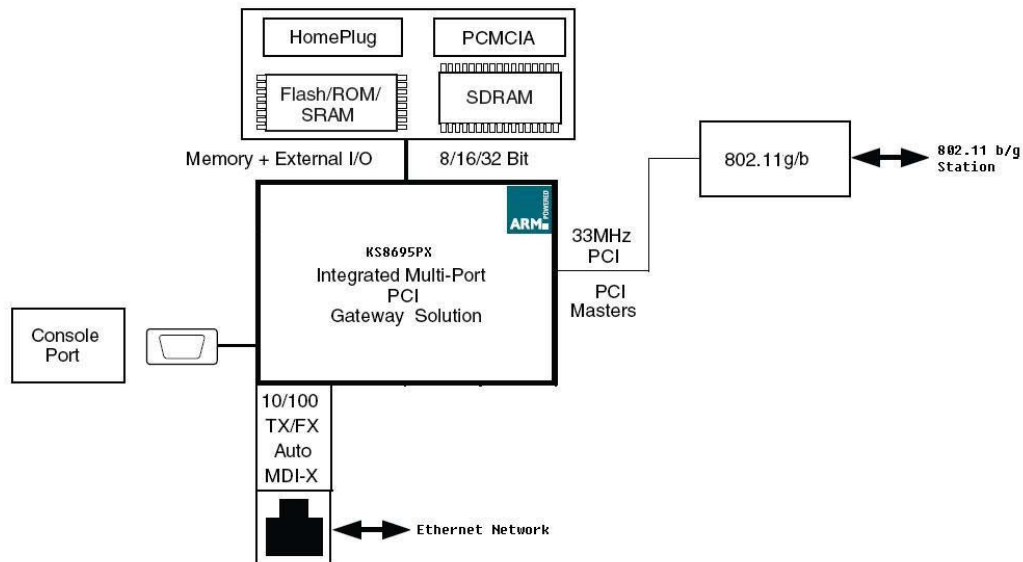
HomePlug

PCMCIA

Flash/ROM/
SRAM

SDRAM

Memory + External I/O

8/16/32 Bit

802.11g/b

802.11 b/g
Station

ARM POWERED

KS8695PX
Integrated Multi-Port
PCI
Gateway Solution

33MHz
PCI

PCI
Masters

Console
Port

10/100
TX/FX
Auto
MDI-X

Ethernet Network